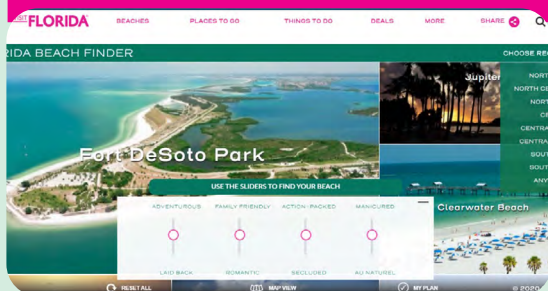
VISIT FLORIDA BEACHES PLACES TO GO THINGS TO DO DEALS MORE SHARE

RIDA BEACH FINDER

CHOOSE REG

NORT
NORTH CE
NORT
CE
CENTRA
CENTRA
SOUT
SOUT
ANY

Fort DeSoto Park

Jupiter

Clearwater Beach

USE THE SLIDERS TO FIND YOUR BEACH

ADVENTUROUS
FAMILY FRIENDLY
ACTION-PACKED
MANICURED

LAID BACK
ROMANTIC
SECLUDED
AU NATUREL

RESET ALL
MAP VIEW
MY PLAN
© 2020